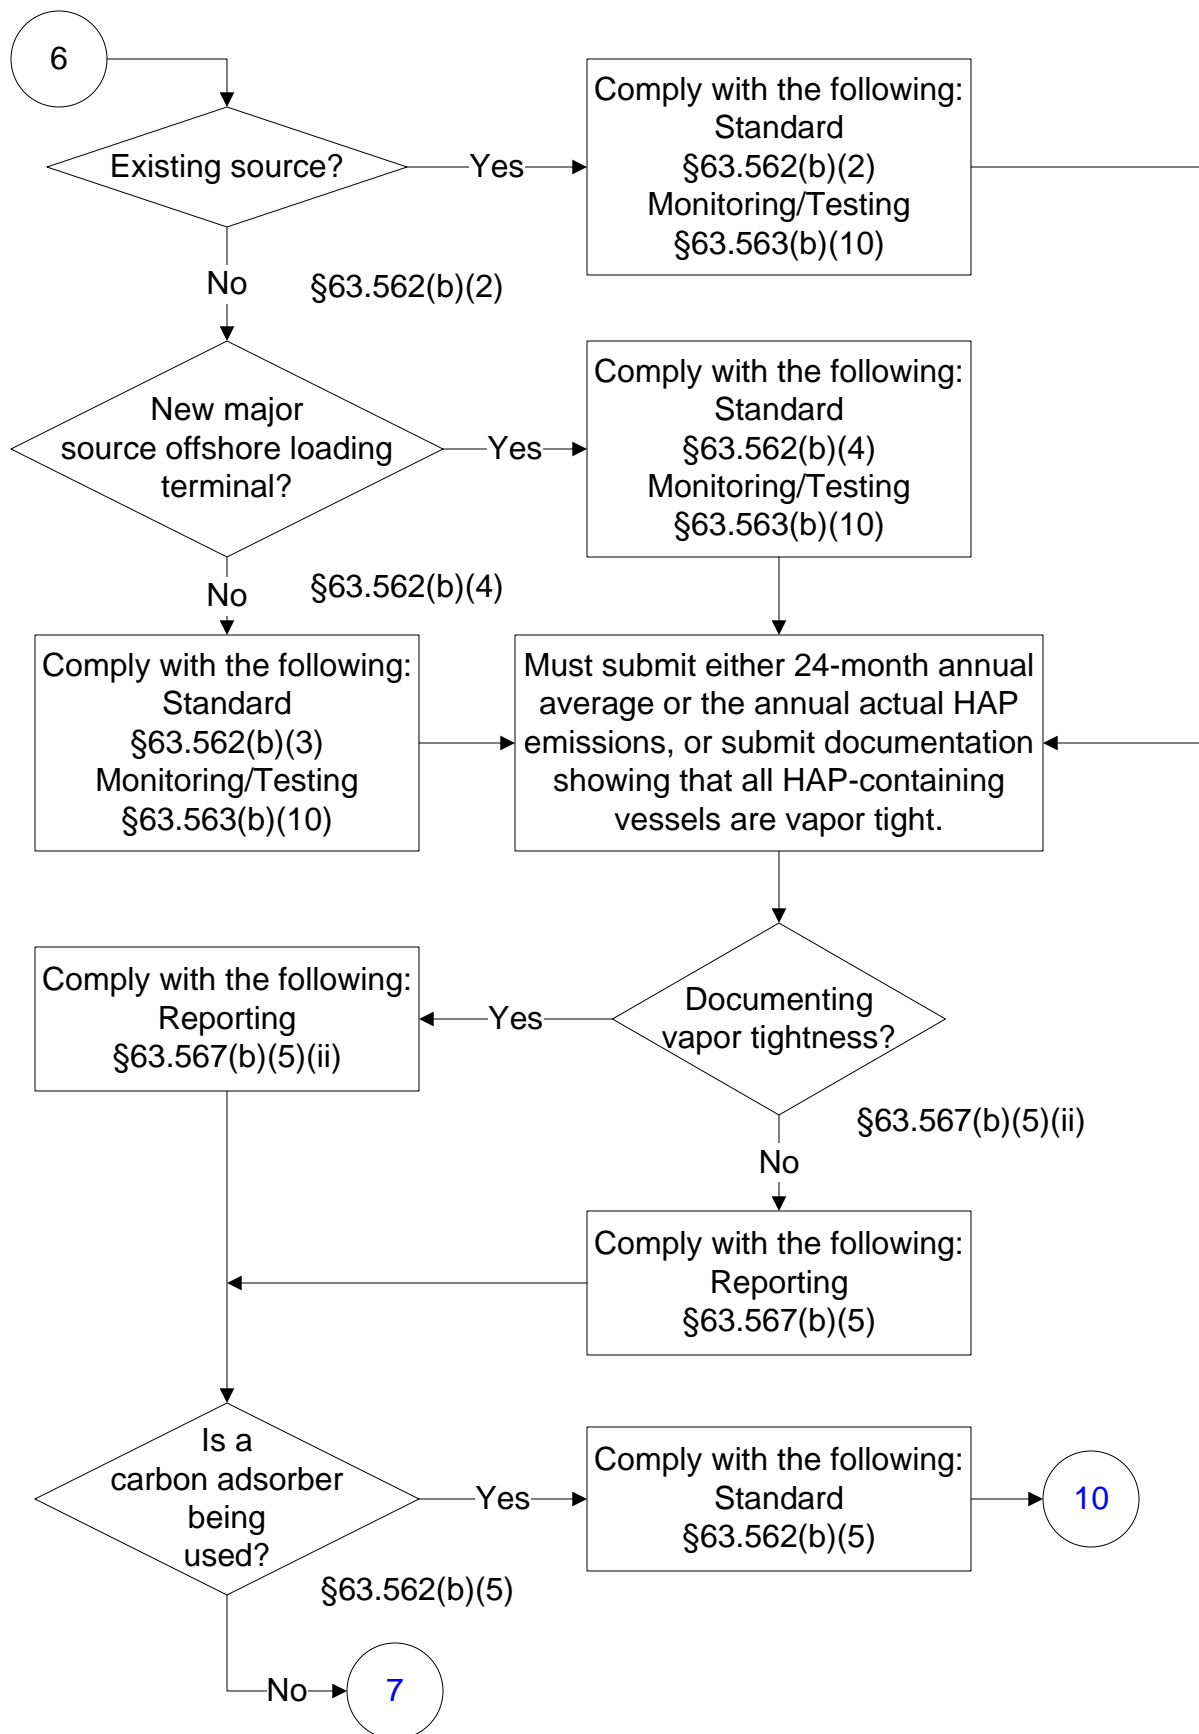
6

Existing source?

Yes

Comply with the following: Standard §63.562(b)(2) Monitoring/Testing §63.563(b)(10)

No

§63.562(b)(2)

New major source offshore loading terminal?

Yes

Comply with the following: Standard §63.562(b)(4) Monitoring/Testing §63.563(b)(10)

No

§63.562(b)(4)

Comply with the following: Standard §63.562(b)(3) Monitoring/Testing §63.563(b)(10)

Must submit either 24-month annual average or the annual actual HAP emissions, or submit documentation showing that all HAP-containing vessels are vapor tight.

Comply with the following: Reporting §63.567(b)(5)(ii)

Yes

Documenting vapor tightness?

§63.567(b)(5)(ii)

No

Comply with the following: Reporting §63.567(b)(5)

Is a carbon adsorber being used?

Yes

Comply with the following: Standard §63.562(b)(5)

10

§63.562(b)(5)

No

7